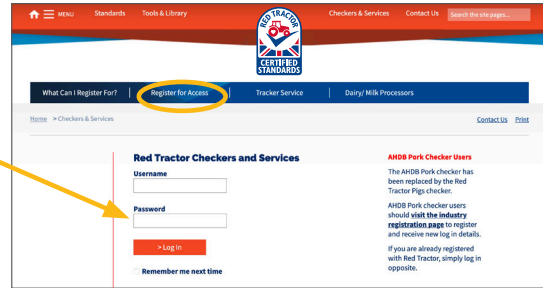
MENU Standards Tools & Library

RED TRACTOR

CERTIFIED STANDARDS

Checkers & Services Contact Us Search the site pages...

What Can I Register For? Register for Access Tracker Service Dairy/ Milk Processors

Home > Checkers & Services

Contact Us Print

Red Tractor Checkers and Services

Username

Password

> Log In

Remember me next time

AHDB Pork Checker Users

The AHDB Pork checker has been replaced by the Red Tractor Pigs checker.

AHDB Pork checker users should visit the industry registration page to register and receive new log in details.

If you are already registered with Red Tractor, simply log in opposite.